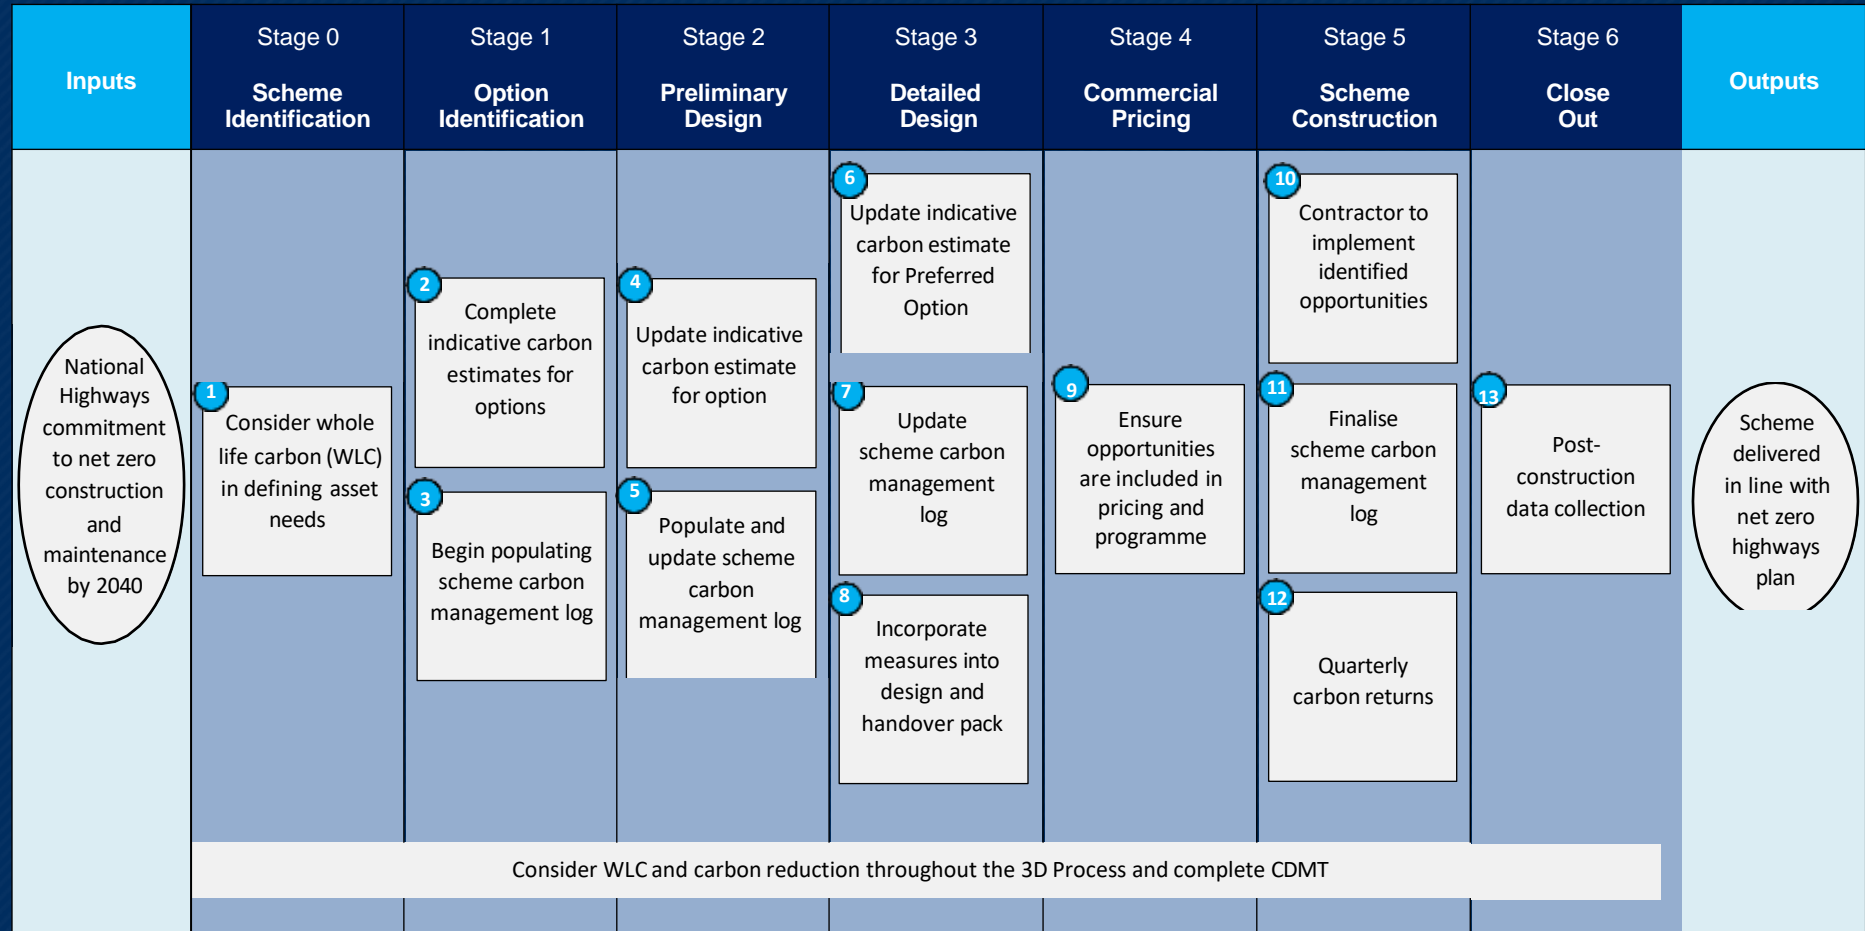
| Inputs | Stage 0 Scheme Identification | Stage 1 Option Identification | Stage 2 Preliminary Design | Stage 3 Detailed Design | Stage 4 Commercial Pricing | Stage 5 Scheme Construction | Stage 6 Close Out | Outputs |
|---|---|---|---|---|---|---|---|---|
| National Highways commitment to net zero construction and maintenance by 2040 | 1 Consider whole life carbon (WLC) in defining asset needs | 2 Complete indicative carbon estimates for options<br>3 Begin populating scheme carbon management log | 4 Update indicative carbon estimate for option<br>5 Populate and update scheme carbon management log | 6 Update indicative carbon estimate for Preferred Option<br>7 Update scheme carbon management log<br>8 Incorporate measures into design and handover pack | 9 Ensure opportunities are included in pricing and programme | 10 Contractor to implement identified opportunities<br>11 Finalise scheme carbon management log<br>12 Quarterly carbon returns | 13 Post-construction data collection | Scheme delivered in line with net zero highways plan |

Consider WLC and carbon reduction throughout the 3D Process and complete CDMT